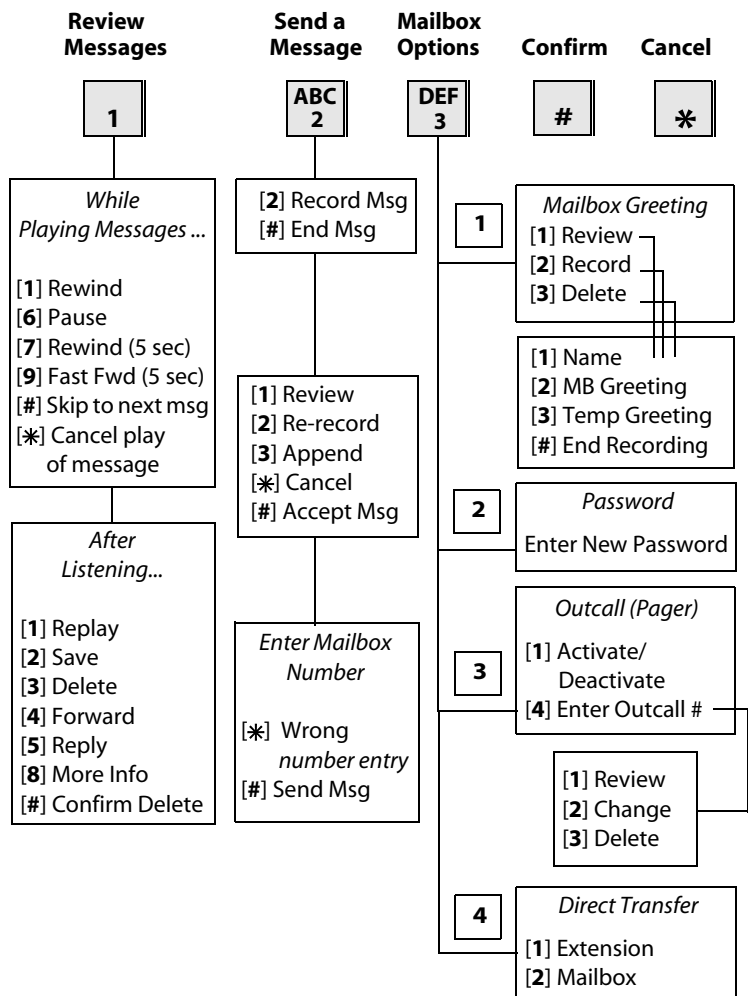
Review Messages

Send a Message

Mailbox Options

Confirm

Cancel

1

ABC 2

DEF 3

#

*

While Playing Messages ...

[1] Rewind
[6] Pause
[7] Rewind (5 sec)
[9] Fast Fwd (5 sec)
[#] Skip to next msg
[*] Cancel play of message

After Listening...

[1] Replay
[2] Save
[3] Delete
[4] Forward
[5] Reply
[8] More Info
[#] Confirm Delete

[2] Record Msg
[#] End Msg

[1] Review
[2] Re-record
[3] Append
[*] Cancel
[#] Accept Msg

Enter Mailbox Number

[*] Wrong number entry
[#] Send Msg

1

Mailbox Greeting
[1] Review
[2] Record
[3] Delete

[1] Name
[2] MB Greeting
[3] Temp Greeting
[#] End Recording

2

Password
Enter New Password

3

Outcall (Pager)
[1] Activate/ Deactivate
[4] Enter Outcall #

[1] Review
[2] Change
[3] Delete

4

Direct Transfer
[1] Extension
[2] Mailbox